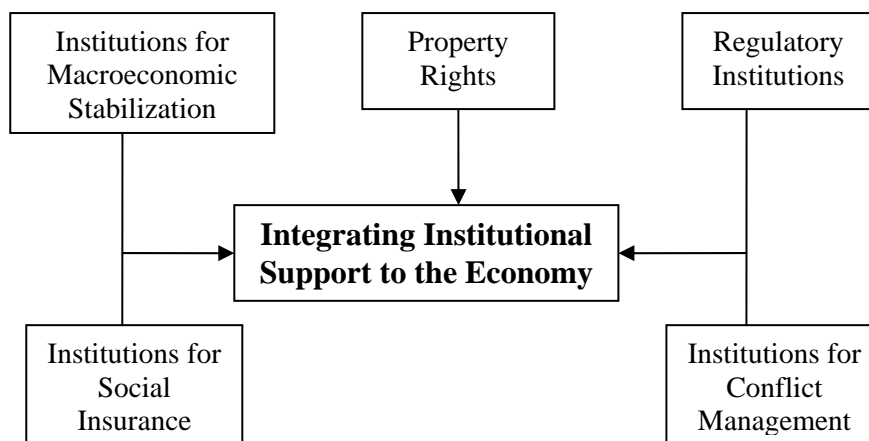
Institutions for Macroeconomic Stabilization

Property Rights

Regulatory Institutions

**Integrating Institutional Support to the Economy**

Institutions for Social Insurance

Institutions for Conflict Management